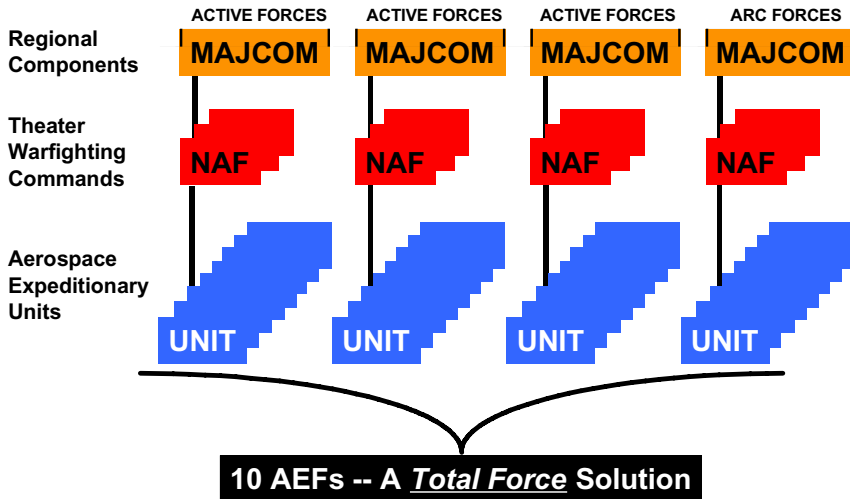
Regional Components

Theater Warfighting Commands

Aerospace Expeditionary Units

ACTIVE FORCES

MAJCOM

NAF

UNIT

ACTIVE FORCES

MAJCOM

NAF

UNIT

ACTIVE FORCES

MAJCOM

NAF

UNIT

ARC FORCES

MAJCOM

NAF

UNIT

10 AEFs -- A *Total Force* Solution